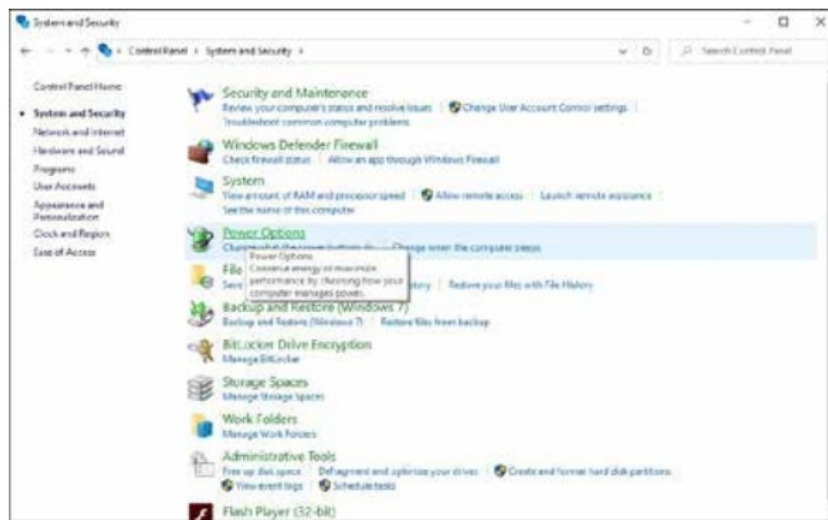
System and Security

Control Panel > System and Security >

Search Control Panel

Control Panel Home

System and Security

Network and Internet

Hardware and Sound

Programs

User Accounts

Appearance and Personalization

Clock and Region

Ease of Access

Security and Maintenance
Review your computer's status and resolve issues | Change User Account Control settings | Troubleshoot common computer problems

Windows Defender Firewall
Check firewall status | Allow an app through Windows Firewall

System
View amount of RAM and processor speed | Allow remote access | Launch remote assistance | See the name of this computer

Power Options
Change what the power buttons do | Change when the computer sleeps

Power Options
Conserve energy or maximize performance by choosing how your computer manages power.

File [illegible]
Save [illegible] History | Restore your files with File History

Backup and Restore (Windows 7)
Backup and Restore (Windows 7) | Restore files from backup

BitLocker Drive Encryption
Manage BitLocker

Storage Spaces
Manage Storage Spaces

Work Folders
Manage Work Folders

Administrative Tools
Free up disk space | Defragment and optimize your drives | Create and format hard disk partitions | View event logs | Schedule tasks

Flash Player (32-bit)